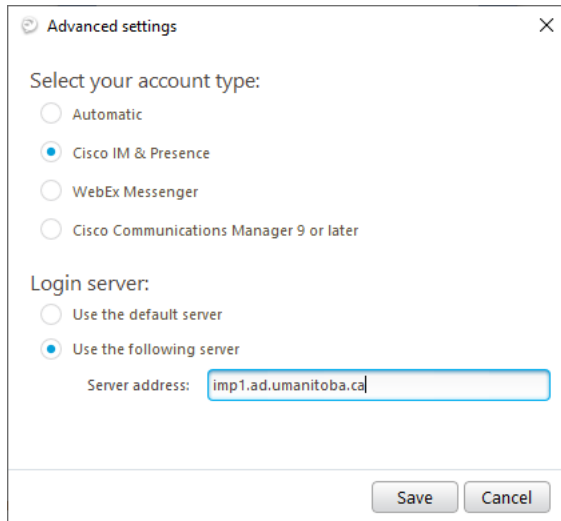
Advanced settings

×

Select your account type:

Automatic

Cisco IM & Presence

WebEx Messenger

Cisco Communications Manager 9 or later

Login server:

Use the default server

Use the following server

Server address: imp1.ad.umanitoba.ca

Save

Cancel